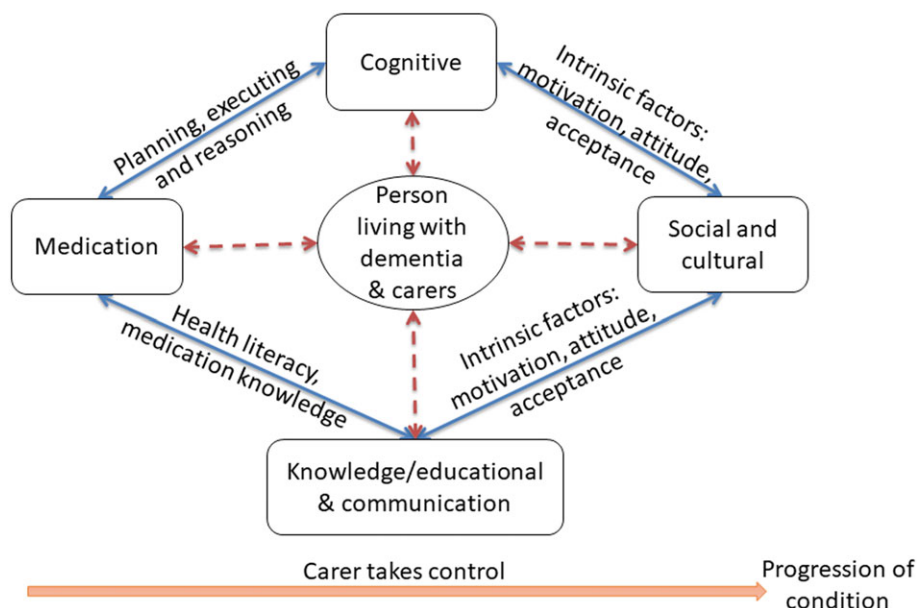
Cognitive

Planning, executing and reasoning

Intrinsic factors: motivation, attitude, acceptance

Medication

Person living with dementia & carers

Social and cultural

Health literacy, medication knowledge

Intrinsic factors: motivation, attitude, acceptance

Knowledge/educational & communication

Carer takes control

Progression of condition